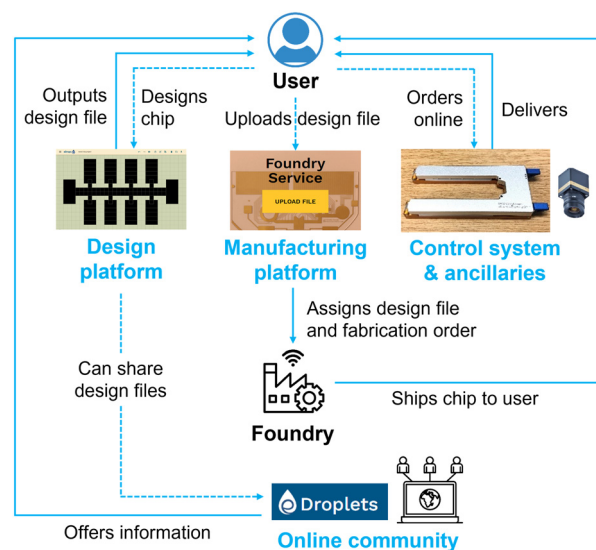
User

Outputs design file

Designs chip

Uploads design file

Orders online

Delivers

Foundry Service

UPLOAD FILE

Design platform

Manufacturing platform

Control system & ancillaries

Assigns design file and fabrication order

Can share design files

Ships chip to user

Foundry

Droplets

Offers information

Online community